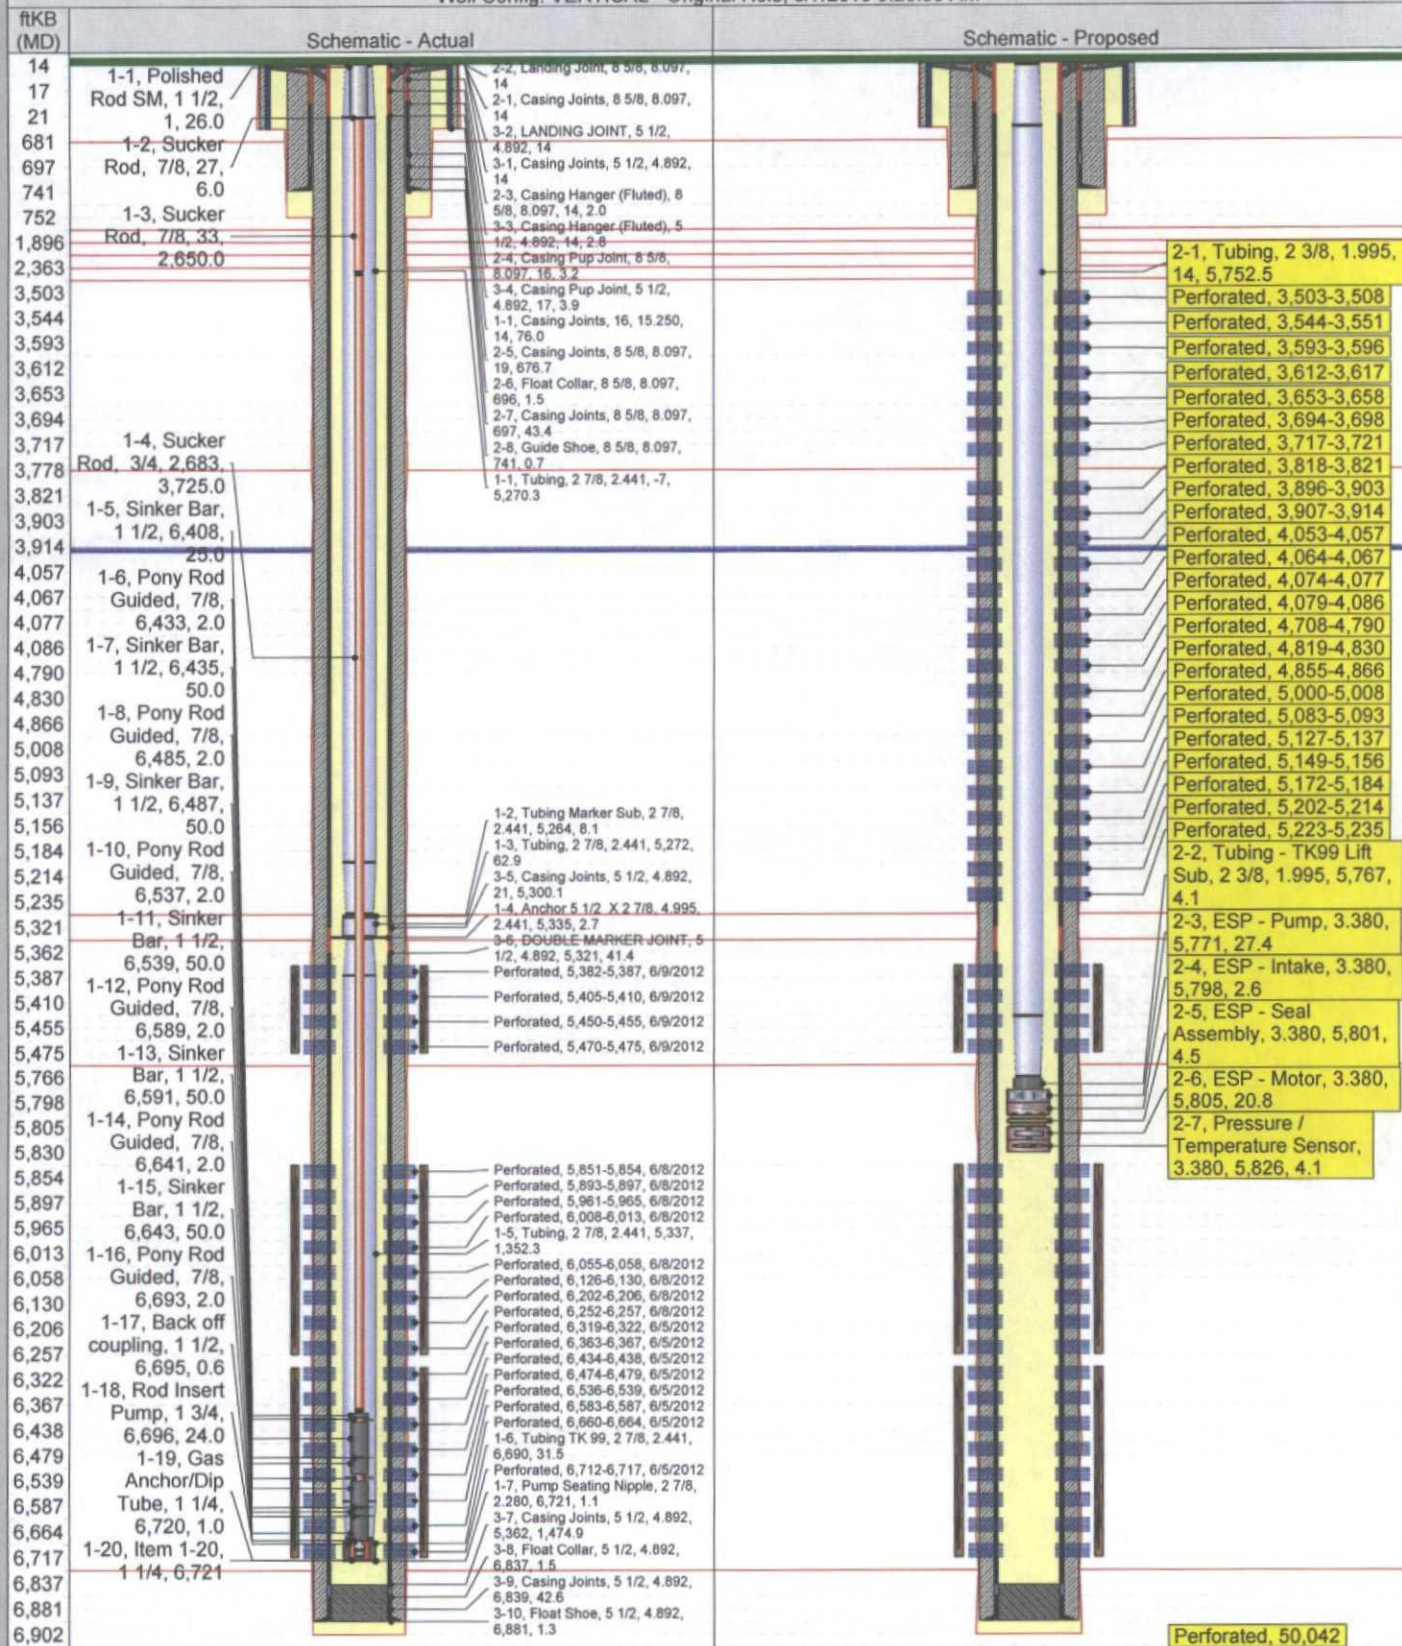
| ftKB (MD) | Schematic - Actual | Schematic - Proposed |
|---|---|---|
| 14 | | |
| 17 | | |
| 21 | | |
| 681 | | |
| 697 | | |
| 741 | | |
| 752 | | |
| 1,896 | | |
| 2,363 | | |
| 3,503 | | |
| 3,544 | | |
| 3,593 | | |
| 3,612 | | |
| 3,653 | | |
| 3,694 | | |
| 3,717 | | |
| 3,778 | | |
| 3,821 | | |
| 3,903 | | |
| 3,914 | | |
| 4,057 | | |
| 4,067 | | |
| 4,077 | | |
| 4,086 | | |
| 4,790 | | |
| 4,830 | | |
| 4,866 | | |
| 5,008 | | |
| 5,093 | | |
| 5,137 | | |
| 5,156 | | |
| 5,184 | | |
| 5,214 | | |
| 5,235 | | |
| 5,321 | | |
| 5,362 | | |
| 5,387 | | |
| 5,410 | | |
| 5,455 | | |
| 5,475 | | |
| 5,766 | | |
| 5,798 | | |
| 5,805 | | |
| 5,830 | | |
| 5,854 | | |
| 5,897 | | |
| 5,965 | | |
| 6,013 | | |
| 6,058 | | |
| 6,130 | | |
| 6,206 | | |
| 6,257 | | |
| 6,322 | | |
| 6,367 | | |
| 6,438 | | |
| 6,479 | | |
| 6,539 | | |
| 6,587 | | |
| 6,664 | | |
| 6,717 | | |
| 6,837 | | |
| 6,881 | | |
| 6,902 | | |

1-1, Polished Rod SM, 1 1/2, 1, 26.0
1-2, Sucker Rod, 7/8, 27, 6.0
1-3, Sucker Rod, 7/8, 33, 2,650.0
1-4, Sucker Rod, 3/4, 2,683, 3,725.0
1-5, Sinker Bar, 1 1/2, 6,408, 25.0
1-6, Pony Rod Guided, 7/8, 6,433, 2.0
1-7, Sinker Bar, 1 1/2, 6,435, 50.0
1-8, Pony Rod Guided, 7/8, 6,485, 2.0
1-9, Sinker Bar, 1 1/2, 6,487, 50.0
1-10, Pony Rod Guided, 7/8, 6,537, 2.0
1-11, Sinker Bar, 1 1/2, 6,539, 50.0
1-12, Pony Rod Guided, 7/8, 6,589, 2.0
1-13, Sinker Bar, 1 1/2, 6,591, 50.0
1-14, Pony Rod Guided, 7/8, 6,641, 2.0
1-15, Sinker Bar, 1 1/2, 6,643, 50.0
1-16, Pony Rod Guided, 7/8, 6,693, 2.0
1-17, Back off coupling, 1 1/2, 6,695, 0.6
1-18, Rod Insert Pump, 1 3/4, 6,696, 24.0
1-19, Gas Anchor/Dip Tube, 1 1/4, 6,720, 1.0
1-20, Item 1-20, 1 1/4, 6,721

2-2, Landing Joint, 8 5/8, 8.097, 14
2-1, Casing Joints, 8 5/8, 8.097, 14
3-2, LANDING JOINT, 5 1/2, 4.892, 14
3-1, Casing Joints, 5 1/2, 4.892, 14
2-3, Casing Hanger (Fluted), 8 5/8, 8.097, 14, 2.0
3-3, Casing Hanger (Fluted), 5 1/2, 4.892, 14, 2.8
2-4, Casing Pup Joint, 8 5/8, 8.097, 16, 3.2
3-4, Casing Pup Joint, 5 1/2, 4.892, 17, 3.9
1-1, Casing Joints, 16, 15.250, 14, 76.0
2-5, Casing Joints, 8 5/8, 8.097, 19, 676.7
2-6, Float Collar, 8 5/8, 8.097, 696, 1.5
2-7, Casing Joints, 8 5/8, 8.097, 697, 43.4
2-8, Guide Shoe, 8 5/8, 8.097, 741, 0.7
1-1, Tubing, 2 7/8, 2.441, -7, 5,270.3
1-2, Tubing Marker Sub, 2 7/8, 2.441, 5,264, 8.1
1-3, Tubing, 2 7/8, 2.441, 5,272, 62.9
3-5, Casing Joints, 5 1/2, 4.892, 21, 5,300.1
1-4, Anchor 5 1/2 X 2 7/8, 4.995, 2.441, 5,335, 2.7
3-6, DOUBLE MARKER JOINT, 5 1/2, 4.892, 5,321, 41.4
Perforated, 5,382-5,387, 6/9/2012
Perforated, 5,405-5,410, 6/9/2012
Perforated, 5,450-5,455, 6/9/2012
Perforated, 5,470-5,475, 6/9/2012
Perforated, 5,851-5,854, 6/8/2012
Perforated, 5,893-5,897, 6/8/2012
Perforated, 5,961-5,965, 6/8/2012
Perforated, 6,008-6,013, 6/8/2012
1-5, Tubing, 2 7/8, 2.441, 5,337, 1,352.3
Perforated, 6,055-6,058, 6/8/2012
Perforated, 6,126-6,130, 6/8/2012
Perforated, 6,202-6,206, 6/8/2012
Perforated, 6,252-6,257, 6/8/2012
Perforated, 6,319-6,322, 6/5/2012
Perforated, 6,363-6,367, 6/5/2012
Perforated, 6,434-6,438, 6/5/2012
Perforated, 6,474-6,479, 6/5/2012
Perforated, 6,536-6,539, 6/5/2012
Perforated, 6,583-6,587, 6/5/2012
Perforated, 6,660-6,664, 6/5/2012
1-6, Tubing TK 99, 2 7/8, 2.441, 6,690, 31.5
Perforated, 6,712-6,717, 6/5/2012
1-7, Pump Seating Nipple, 2 7/8, 2.280, 6,721, 1.1
3-7, Casing Joints, 5 1/2, 4.892, 5,362, 1,474.9
3-8, Float Collar, 5 1/2, 4.892, 6,837, 1.5
3-9, Casing Joints, 5 1/2, 4.892, 6,839, 42.6
3-10, Float Shoe, 5 1/2, 4.892, 6,881, 1.3

2-1, Tubing, 2 3/8, 1.995, 14, 5,752.5
Perforated, 3,503-3,508
Perforated, 3,544-3,551
Perforated, 3,593-3,596
Perforated, 3,612-3,617
Perforated, 3,653-3,658
Perforated, 3,694-3,698
Perforated, 3,717-3,721
Perforated, 3,818-3,821
Perforated, 3,896-3,903
Perforated, 3,907-3,914
Perforated, 4,053-4,057
Perforated, 4,064-4,067
Perforated, 4,074-4,077
Perforated, 4,079-4,086
Perforated, 4,708-4,790
Perforated, 4,819-4,830
Perforated, 4,855-4,866
Perforated, 5,000-5,008
Perforated, 5,083-5,093
Perforated, 5,127-5,137
Perforated, 5,149-5,156
Perforated, 5,172-5,184
Perforated, 5,202-5,214
Perforated, 5,223-5,235
2-2, Tubing - TK99 Lift Sub, 2 3/8, 1.995, 5,767, 4.1
2-3, ESP - Pump, 3.380, 5,771, 27.4
2-4, ESP - Intake, 3.380, 5,798, 2.6
2-5, ESP - Seal Assembly, 3.380, 5,801, 4.5
2-6, ESP - Motor, 3.380, 5,805, 20.8
2-7, Pressure / Temperature Sensor, 3.380, 5,826, 4.1
Perforated, 50,042